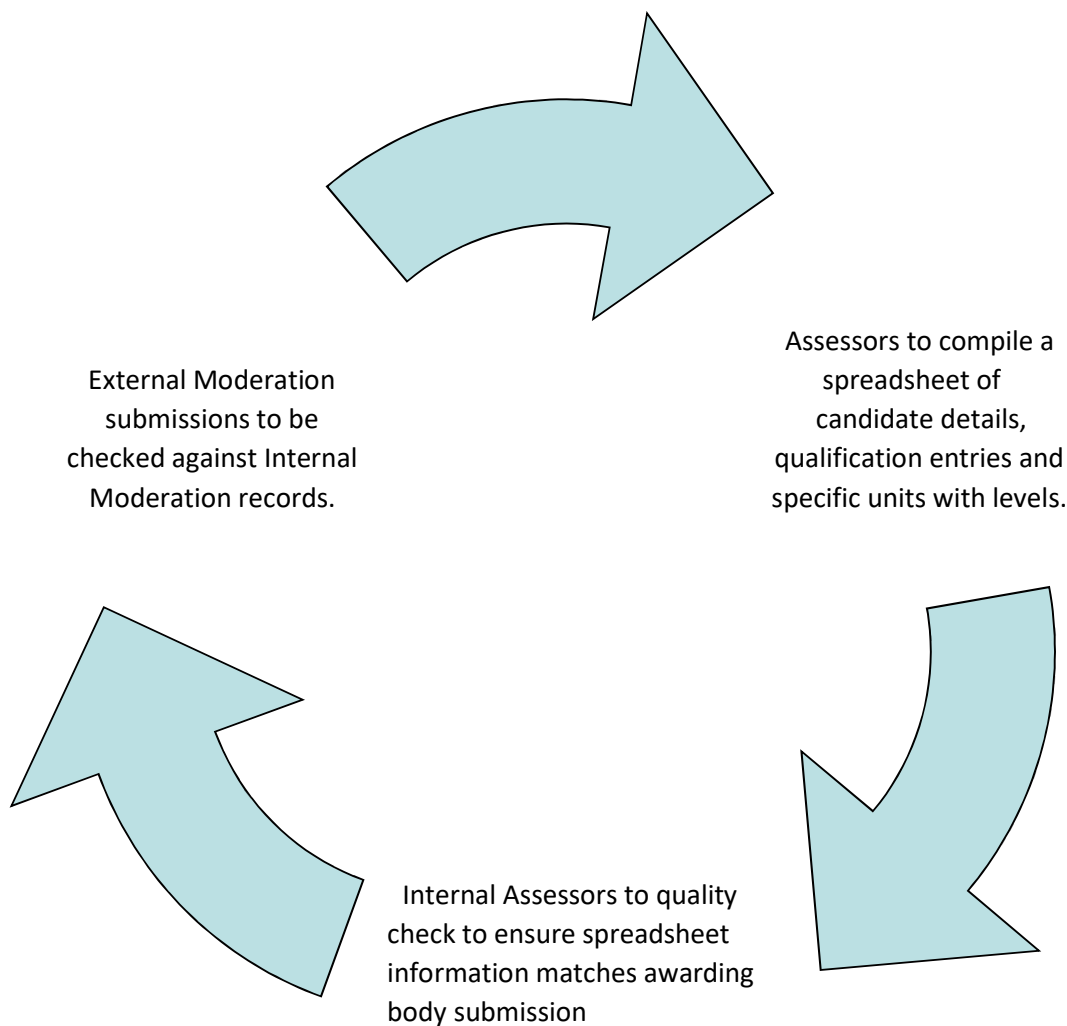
Assessors to compile a spreadsheet of candidate details, qualification entries and specific units with levels.

Internal Assessors to quality check to ensure spreadsheet information matches awarding body submission

External Moderation submissions to be checked against Internal Moderation records.